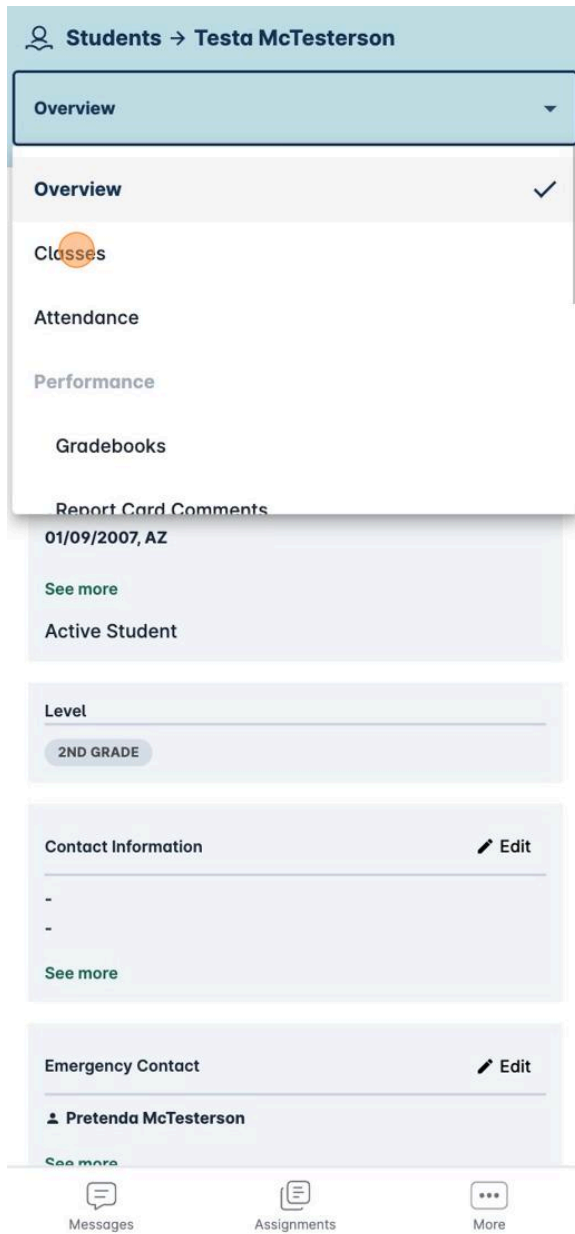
Students → Testa McTesterson

Overview

Overview

Classes

Attendance

Performance

Gradebooks

Report Card Comments

01/09/2007, AZ

See more

Active Student

Level

2ND GRADE

Contact Information

Edit

-

-

See more

Emergency Contact

Edit

Pretenda McTesterson

See more

Messages

Assignments

More